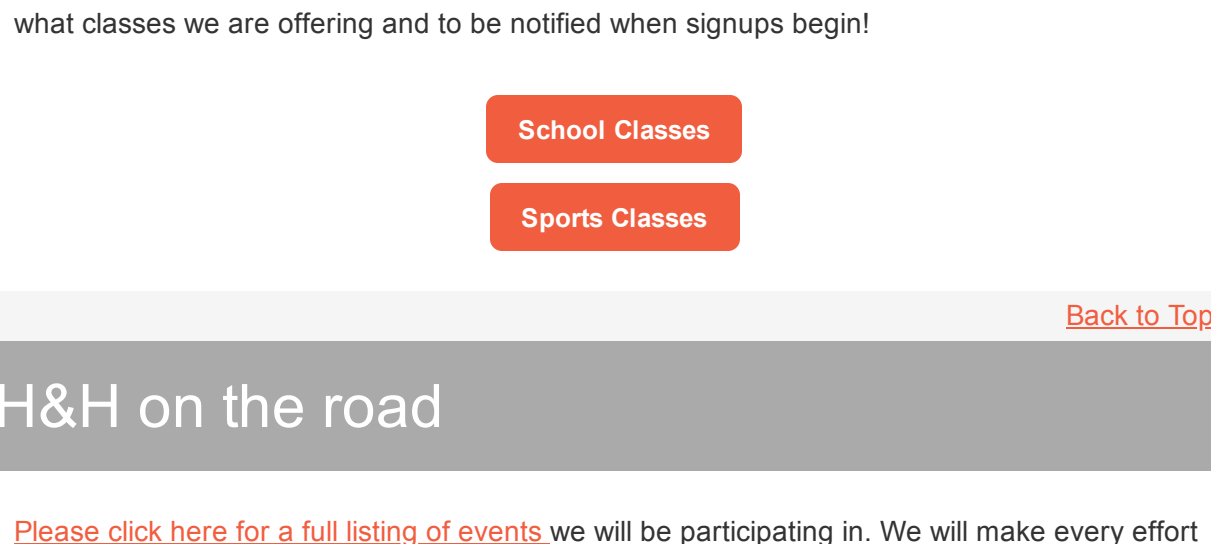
what classes we are offering and to be notified when signups begin!

School Classes

Sports Classes

Back to Top

H&H on the road

Please click here for a full listing of events we will be participating in. We will make every effort